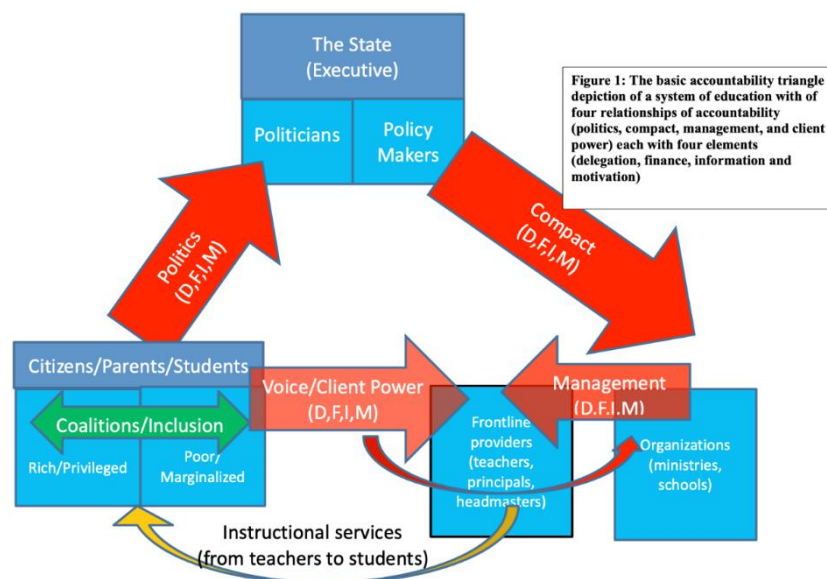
The State
(Executive)

Politicians

Policy Makers

Figure 1: The basic accountability triangle depiction of a system of education with of four relationships of accountability (politics, compact, management, and client power) each with four elements (delegation, finance, information and motivation)

Politics
(D,F,I,M)

Compact
(D,F,I,M)

Citizens/Parents/Students

Coalitions/Inclusion

Rich/Privileged

Poor/
Marginalized

Voice/Client Power
(D,F,I,M)

Management
(D.F.I.M)

Frontline providers (teachers, principals, headmasters)

Organizations (ministries, schools)

Instructional services
(from teachers to students)